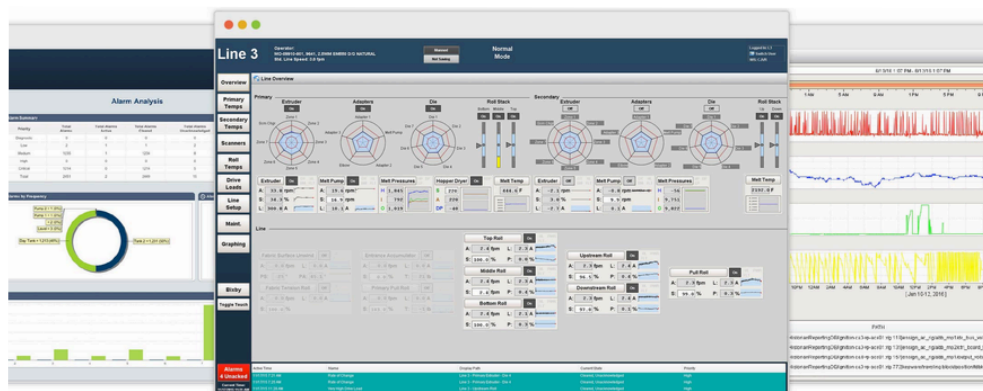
Line 3

Normal Mode

Overview

Primary Temps

Secondary Temps

Scanners

Roll Temps

Drive Loads

Line Setup

Maint.

Graphing

Line Overview

Primary

Extruder

Adapters

Die

Roll Stack

Secondary

Extruder

Adapters

Die

Roll Stack

Extruder

Melt Pump

Melt Pressures

Hopper Dryer

Melt Temp

Extruder

Melt Pump

Melt Pressures

Melt Temp

Line

Top Roll

Middle Roll

Bottom Roll

Upstream Roll

Downstream Roll

Pull Roll

Alarm Analysis

Alarms Unacked

Bixby

Toggle Touch